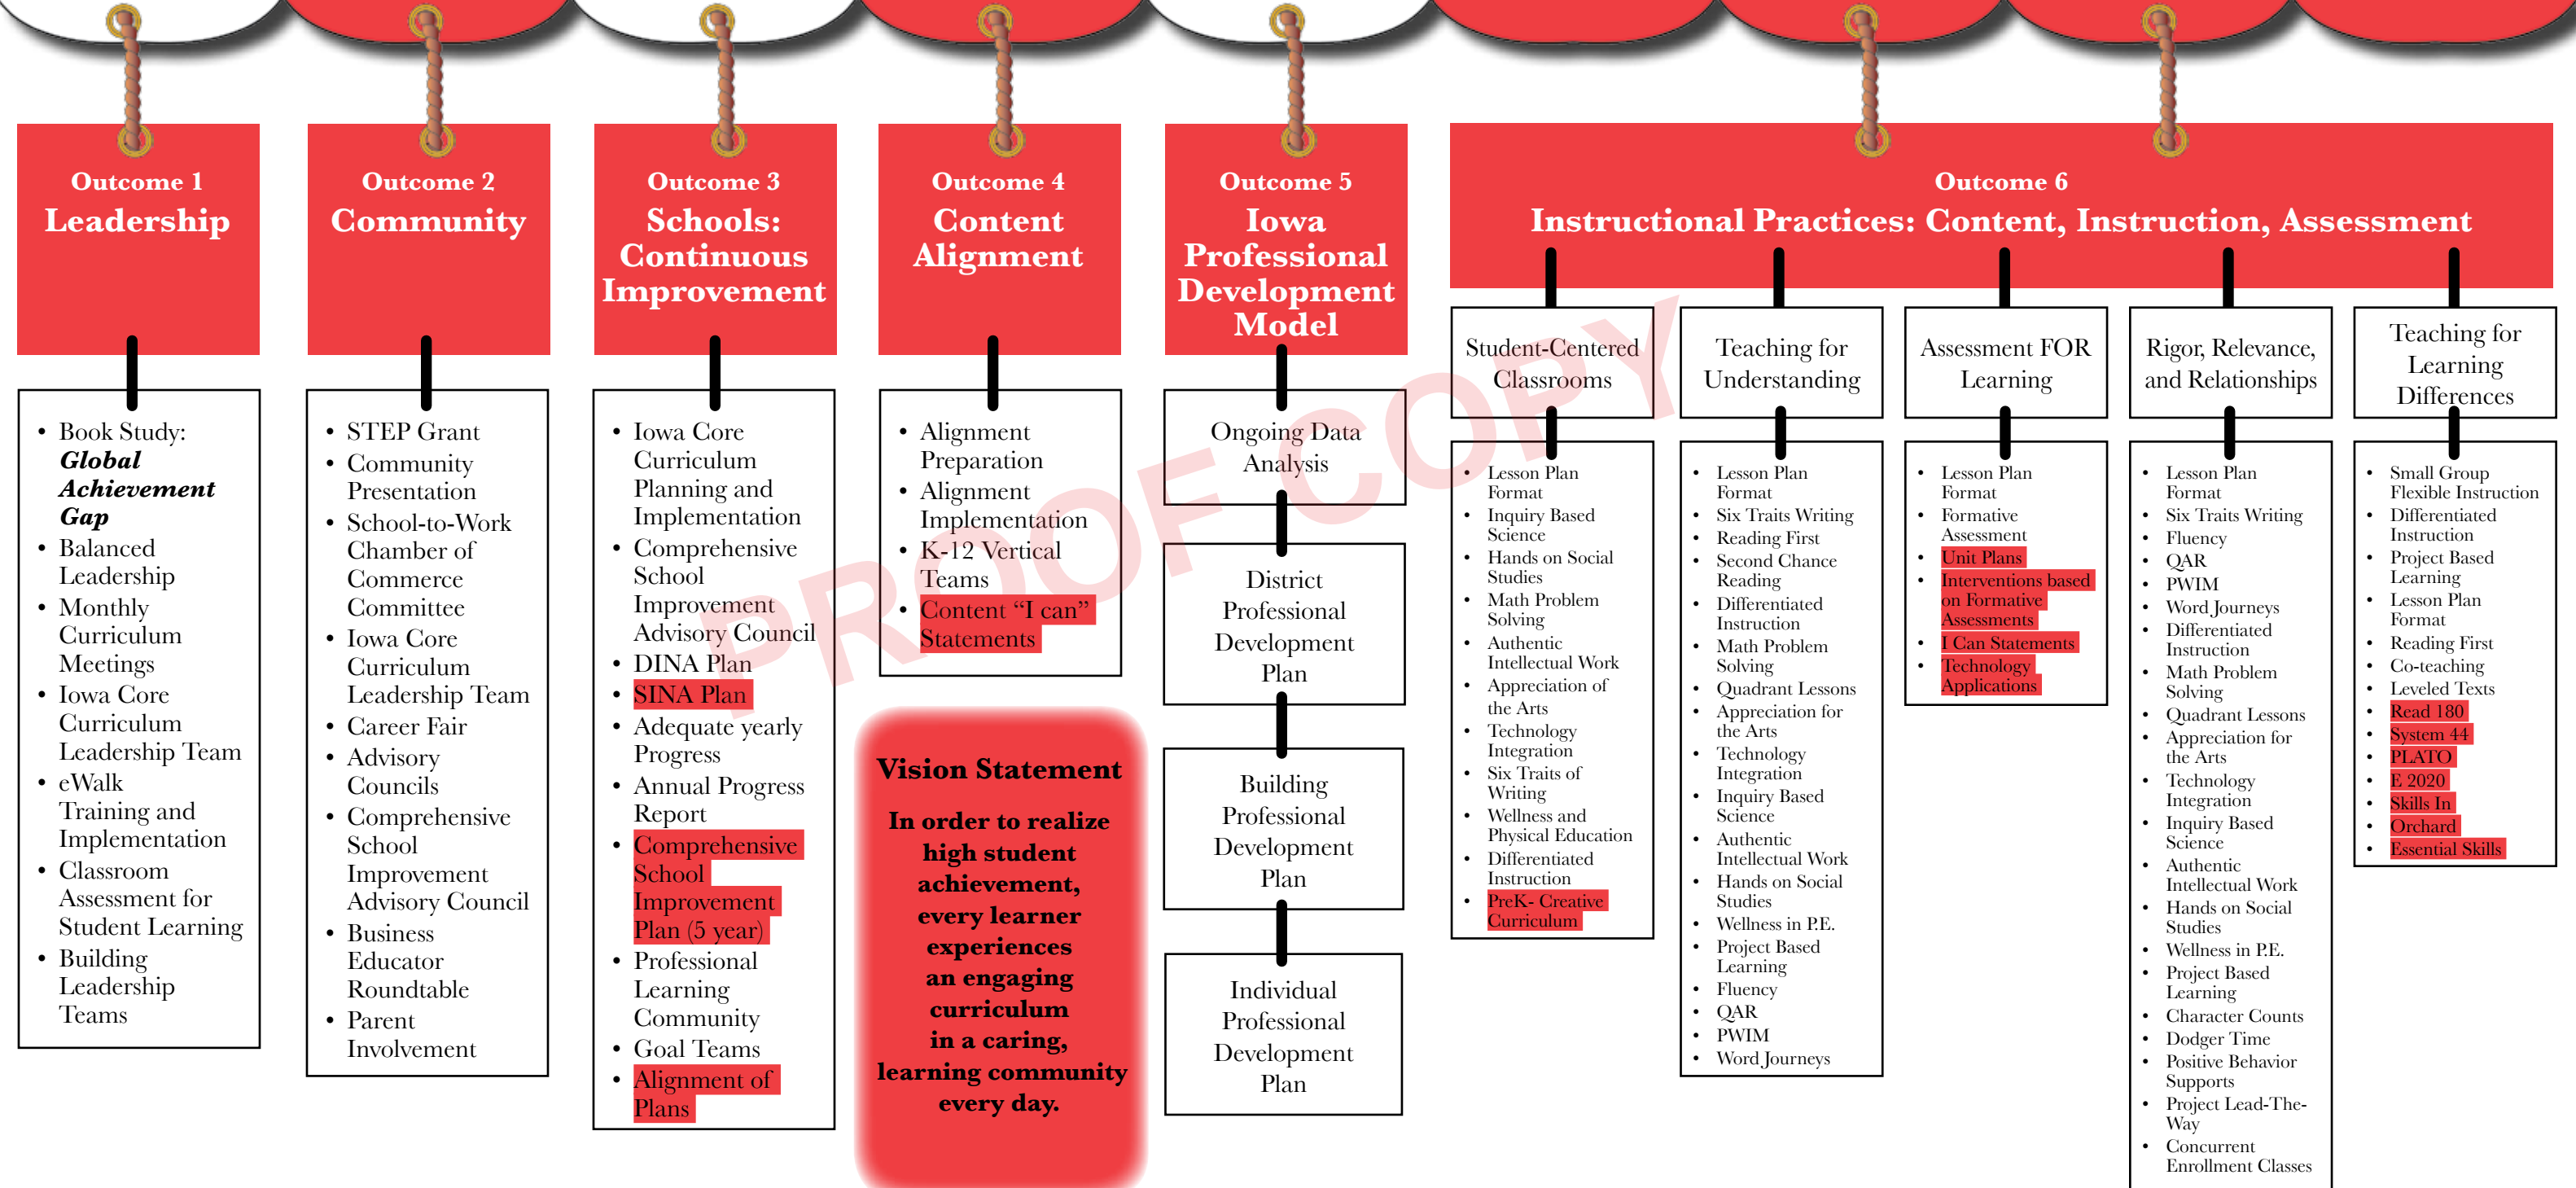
Outcome 1
Leadership

- Book Study: ***Global Achievement Gap***
- Balanced Leadership
- Monthly Curriculum Meetings
- Iowa Core Curriculum Leadership Team
- eWalk Training and Implementation
- Classroom Assessment for Student Learning
- Building Leadership Teams

Outcome 2
Community

- STEP Grant
- Community Presentation
- School-to-Work Chamber of Commerce Committee
- Iowa Core Curriculum Leadership Team
- Career Fair
- Advisory Councils
- Comprehensive School Improvement Advisory Council
- Business Educator Roundtable
- Parent Involvement

Outcome 3
Schools: Continuous Improvement

- Iowa Core Curriculum Planning and Implementation
- Comprehensive School Improvement Advisory Council
- DINA Plan
- SINA Plan
- Adequate yearly Progress
- Annual Progress Report
- Comprehensive School Improvement Plan (5 year)
- Professional Learning Community
- Goal Teams
- Alignment of Plans

Outcome 4
Content Alignment

- Alignment Preparation
- Alignment Implementation
- K-12 Vertical Teams
- Content "I can" Statements

Vision Statement

In order to realize high student achievement, every learner experiences an engaging curriculum in a caring, learning community every day.

Outcome 5
Iowa Professional Development Model

Ongoing Data Analysis

District Professional Development Plan

Building Professional Development Plan

Individual Professional Development Plan

Outcome 6
Instructional Practices: Content, Instruction, Assessment

Student-Centered Classrooms

- Lesson Plan Format
- Inquiry Based Science
- Hands on Social Studies
- Math Problem Solving
- Authentic Intellectual Work
- Appreciation of the Arts
- Technology Integration
- Six Traits of Writing
- Wellness and Physical Education
- Differentiated Instruction
- PreK- Creative Curriculum

Teaching for Understanding

- Lesson Plan Format
- Six Traits Writing
- Reading First
- Second Chance Reading
- Differentiated Instruction
- Math Problem Solving
- Quadrant Lessons
- Appreciation for the Arts
- Technology Integration
- Inquiry Based Science
- Authentic Intellectual Work
- Hands on Social Studies
- Wellness in P.E.
- Project Based Learning
- Fluency
- QAR
- PWIM
- Word Journeys

Assessment FOR Learning

- Lesson Plan Format
- Formative Assessment
- Unit Plans
- Interventions based on Formative Assessments
- I Can Statements
- Technology Applications

Rigor, Relevance, and Relationships

- Lesson Plan Format
- Six Traits Writing
- Fluency
- QAR
- PWIM
- Word Journeys
- Differentiated Instruction
- Math Problem Solving
- Quadrant Lessons
- Appreciation for the Arts
- Technology Integration
- Inquiry Based Science
- Authentic Intellectual Work
- Hands on Social Studies
- Wellness in P.E.
- Project Based Learning
- Character Counts
- Dodger Time
- Positive Behavior Supports
- Project Lead-The-Way
- Concurrent Enrollment Classes

Teaching for Learning Differences

- Small Group Flexible Instruction
- Differentiated Instruction
- Project Based Learning
- Lesson Plan Format
- Reading First
- Co-teaching
- Leveled Texts
- Read 180
- System 44
- PLATO
- E 2020
- Skills In
- Orchard
- Essential Skills

PROOF COPY